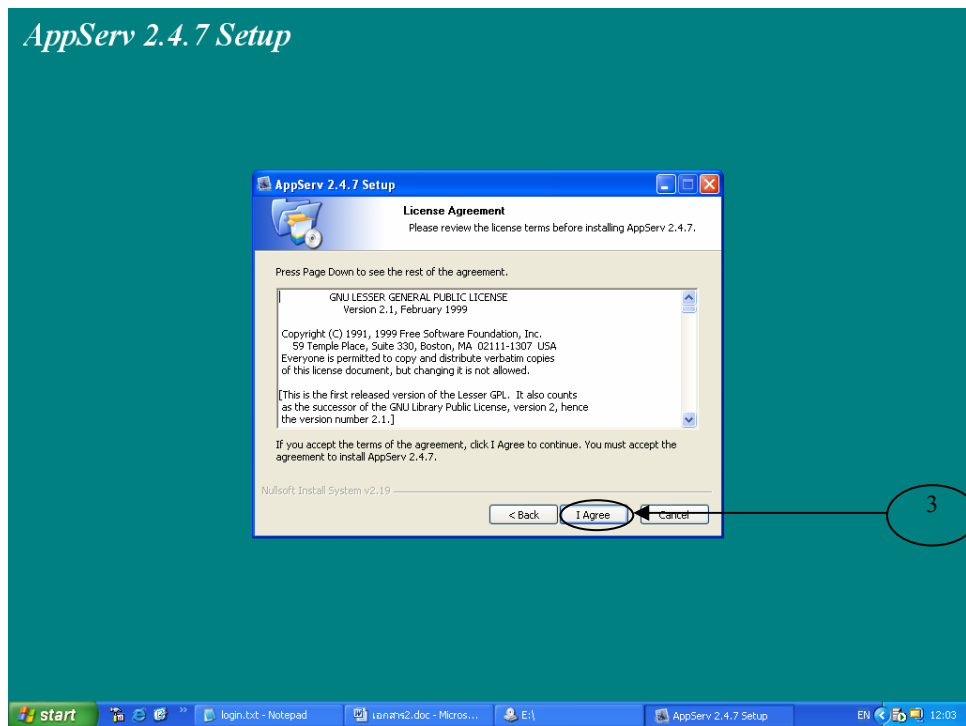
AppServ 2.4.7 Setup

AppServ 2.4.7 Setup

License Agreement
Please review the license terms before installing AppServ 2.4.7.

Press Page Down to see the rest of the agreement.

GNU LESSER GENERAL PUBLIC LICENSE
Version 2.1, February 1999

Copyright (C) 1991, 1999 Free Software Foundation, Inc.
59 Temple Place, Suite 330, Boston, MA 02111-1307 USA
Everyone is permitted to copy and distribute verbatim copies
of this license document, but changing it is not allowed.

[This is the first released version of the Lesser GPL. It also counts
as the successor of the GNU Library Public License, version 2, hence
the version number 2.1.]

If you accept the terms of the agreement, click I Agree to continue. You must accept the agreement to install AppServ 2.4.7.

Nullsoft Install System v2.19

< Back
I Agree
Cancel

3

start
login.txt - Notepad
เอกสาร2.doc - Micros...
E:\
AppServ 2.4.7 Setup
EN
12:03